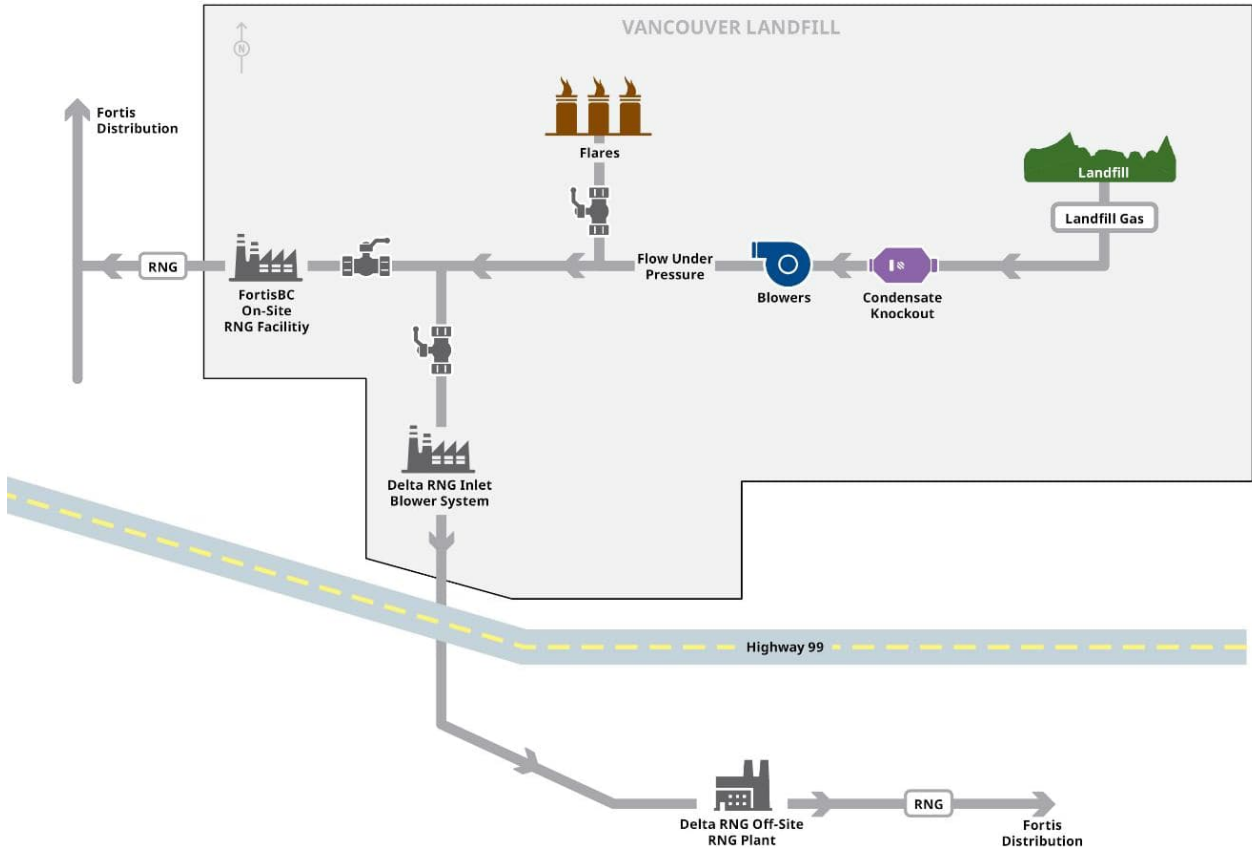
VANCOUVER LANDFILL

N

Fortis Distribution

Flares

Landfill

Landfill Gas

RNG

FortisBC On-Site RNG Facilitiy

Flow Under Pressure

Blowers

Condensate Knockout

Delta RNG Inlet Blower System

Highway 99

Delta RNG Off-Site RNG Plant

RNG

Fortis Distribution